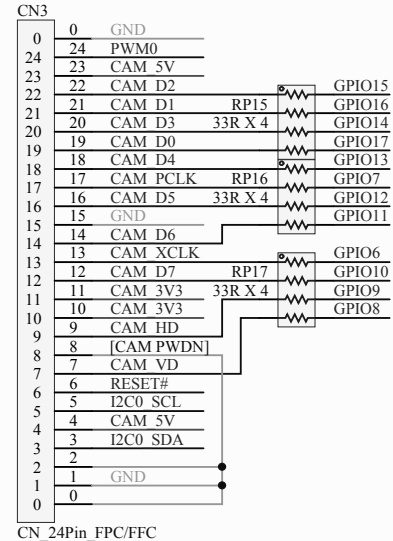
CN3

0
24
23
22
21
20
19
18
17
16
15
14
13
12
11
10
9
8
7
6
5
4
3
2
1
0

0 GND
24 PWM0
23 CAM 5V
22 CAM D2
21 CAM D1
20 CAM D3
19 CAM D0
18 CAM D4
17 CAM PCLK
16 CAM D5
15 GND
14 CAM D6
13 CAM XCLK
12 CAM D7
11 CAM 3V3
10 CAM 3V3
9 CAM HD
8 [CAM PWDN]
7 CAM VD
6 RESET#
5 I2C0 SCL
4 CAM 5V
3 I2C0 SDA
2
1 GND
0

RP15
33R X 4
RP16
33R X 4
RP17
33R X 4

GPIO15
GPIO16
GPIO14
GPIO17
GPIO13
GPIO7
GPIO12
GPIO11
GPIO6
GPIO10
GPIO9
GPIO8

CN_24Pin_FPC/FFC